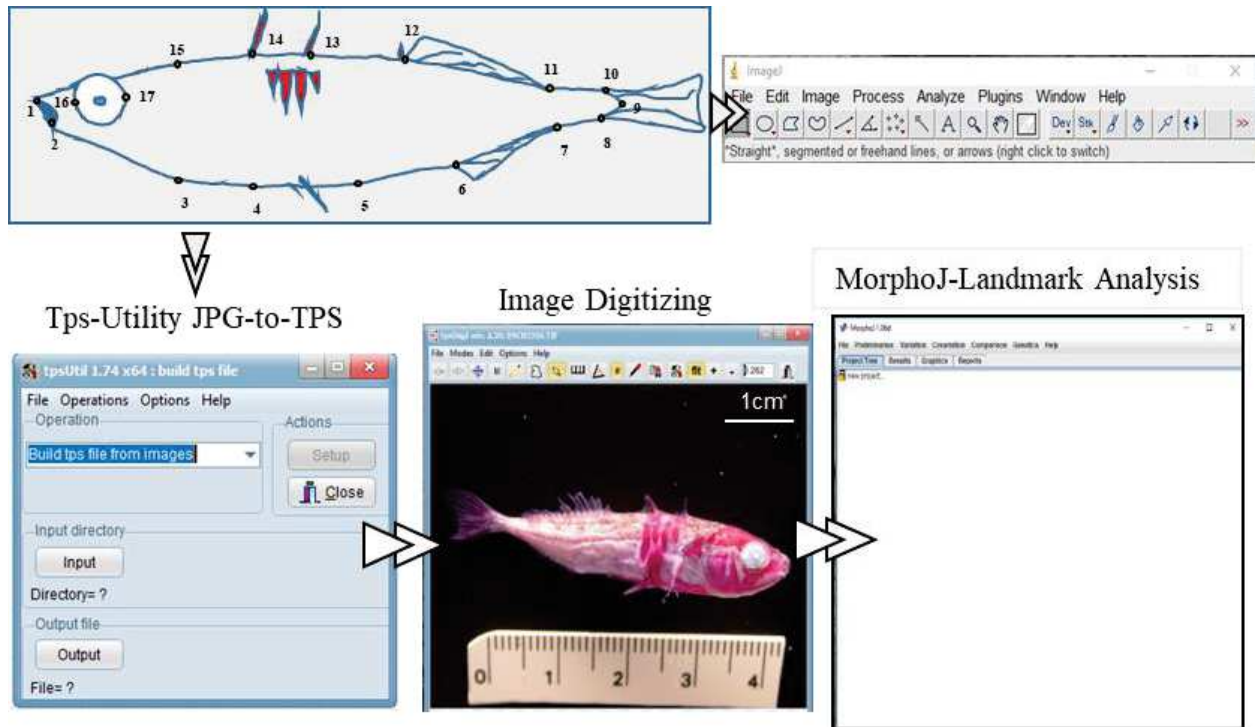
15
14
13
12
11
10
9
1
16
17
2
3
4
5
6
7
8

ImageJ
File Edit Image Process Analyze Plugins Window Help
Dev Stk
*Straight*, segmented or freehand lines, or arrows (right click to switch)

Tps-Utility JPG-to-TPS

tpsUtil 1.74 x64 : build tps file
File Operations Options Help
Operation
Build tps file from images
Actions
Setup
Close
Input directory
Input
Directory= ?
Output file
Output
File= ?

Image Digitizing

File Modes Edit Options Help
262
1cm
0 1 2 3 4

MorphoJ-Landmark Analysis

MorphoJ UM
File Preliminaries Variation Covariation Comparison Genetics Help
Project Tree Results Graphics Reports
New project